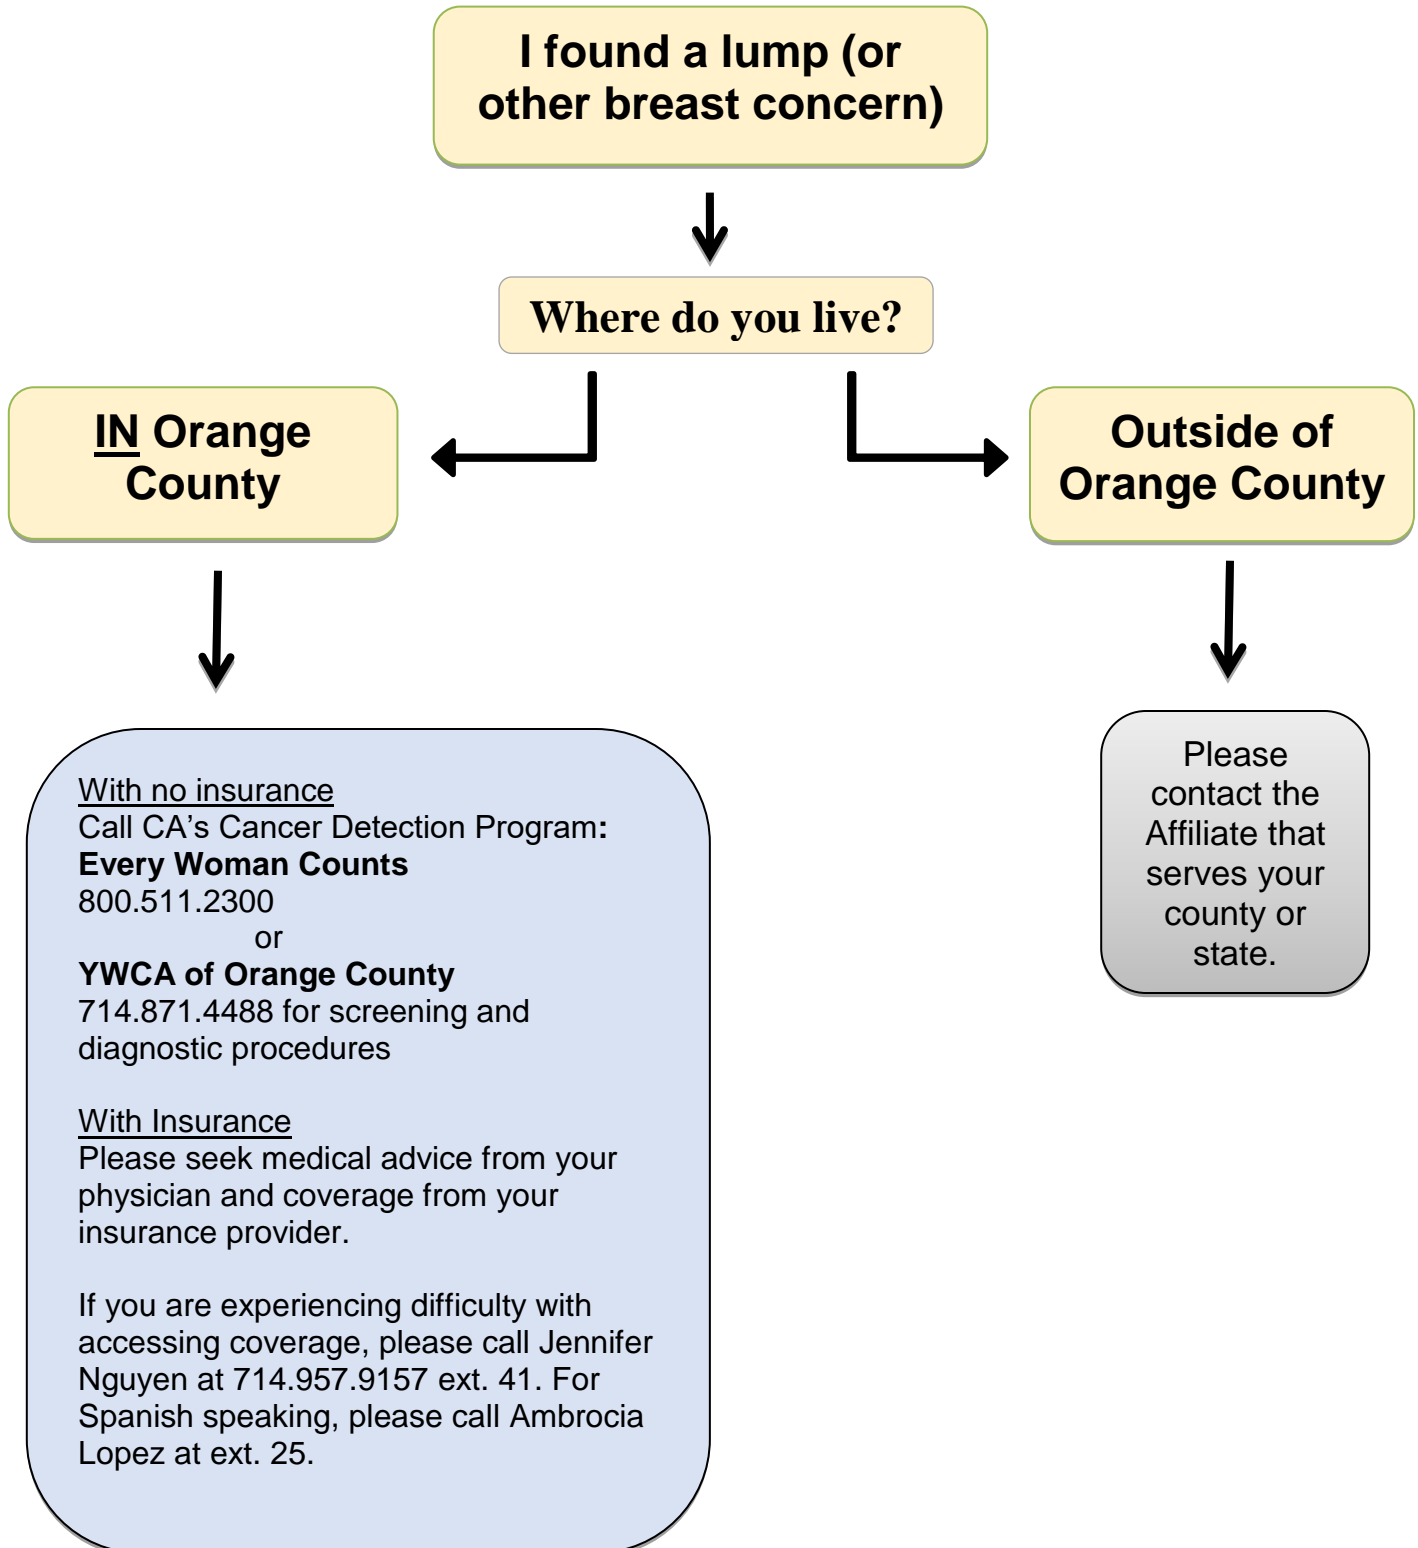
I found a lump (or other breast concern)

Where do you live?

IN Orange County

Outside of Orange County

With no insurance
Call CA’s Cancer Detection Program:
Every Woman Counts
800.511.2300
or
YWCA of Orange County
714.871.4488 for screening and diagnostic procedures

With Insurance
Please seek medical advice from your physician and coverage from your insurance provider.

If you are experiencing difficulty with accessing coverage, please call Jennifer Nguyen at 714.957.9157 ext. 41. For Spanish speaking, please call Ambrocia Lopez at ext. 25.

Please contact the Affiliate that serves your county or state.